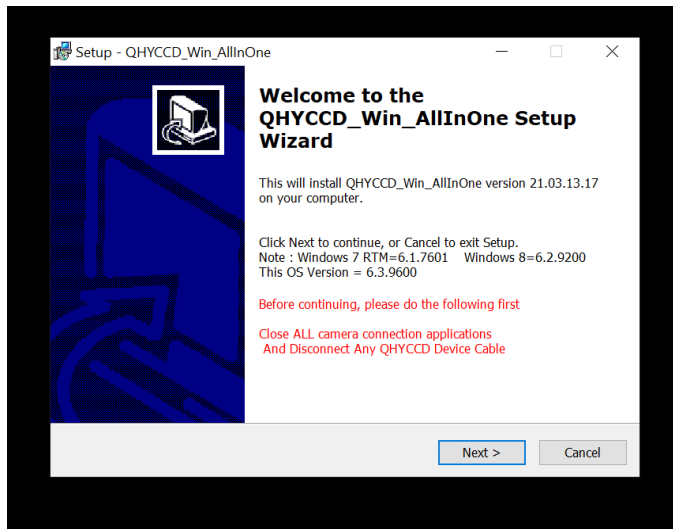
Setup - QHYCCD_Win_AllInOne

Welcome to the QHYCCD_Win_AllInOne Setup Wizard

This will install QHYCCD_Win_AllInOne version 21.03.13.17 on your computer.

Click Next to continue, or Cancel to exit Setup.
Note : Windows 7 RTM=6.1.7601 Windows 8=6.2.9200
This OS Version = 6.3.9600

Before continuing, please do the following first

Close ALL camera connection applications
And Disconnect Any QHYCCD Device Cable

Next >
Cancel